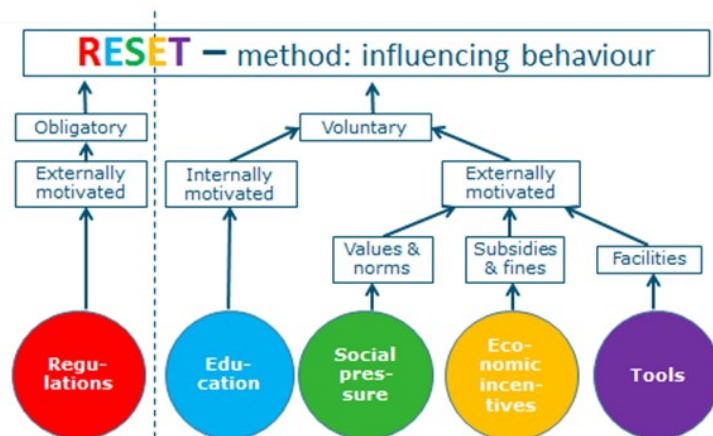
RESET – method: influencing behaviour

Obligatory

Externally motivated

Voluntary

Internally motivated

Externally motivated

Values & norms

Subsidies & fines

Facilities

Regulations

Education

Social pressure

Economic incentives

Tools